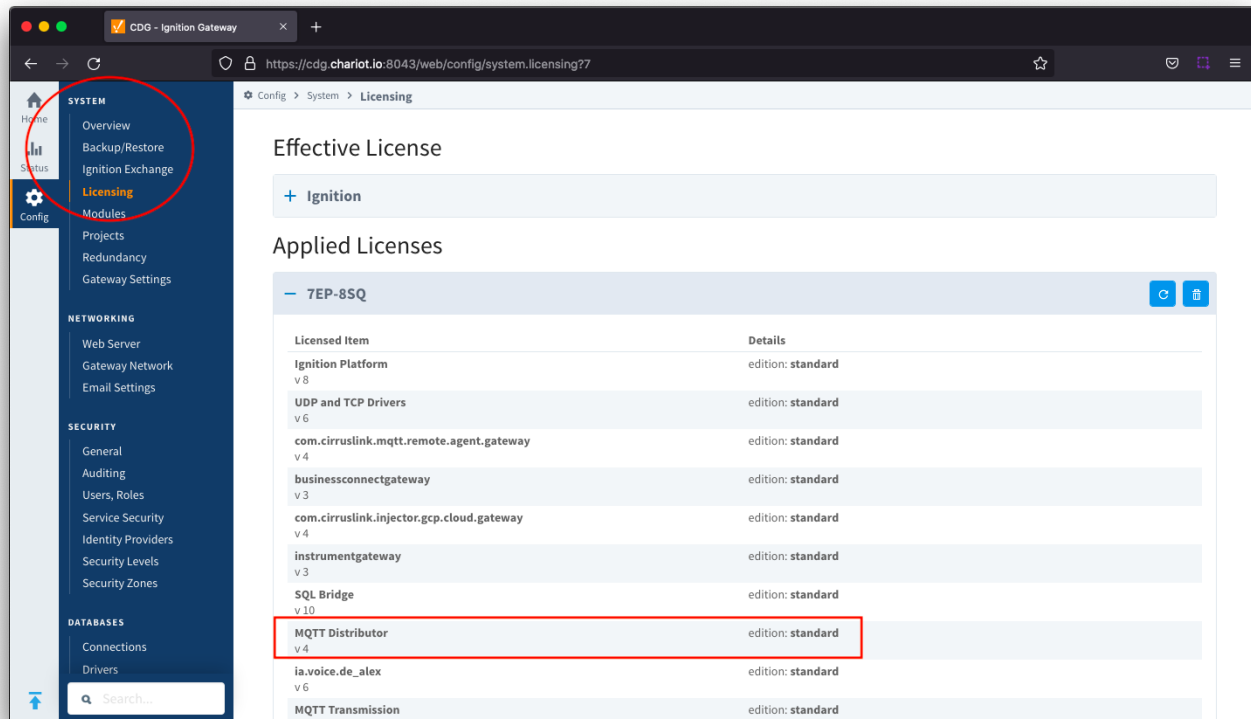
CDG - Ignition Gateway

https://cdg.chariot.io:8043/web/config/system.licensing?7

Home
Status
Config

SYSTEM
Overview
Backup/Restore
Ignition Exchange
Licensing
Modules
Projects
Redundancy
Gateway Settings

NETWORKING
Web Server
Gateway Network
Email Settings

SECURITY
General
Auditing
Users, Roles
Service Security
Identity Providers
Security Levels
Security Zones

DATABASES
Connections
Drivers

Search...

Config > System > Licensing

Effective License

+ Ignition

Applied Licenses

— 7EP-8SQ

| Licensed Item | Details |
|---|---|
| Ignition Platform v 8 | edition: standard |
| UDP and TCP Drivers v 6 | edition: standard |
| com.cirruslink.mqtt.remote.agent.gateway v 4 | edition: standard |
| businessconnectgateway v 3 | edition: standard |
| com.cirruslink.injector.gcp.cloud.gateway v 4 | edition: standard |
| instrumentgateway v 3 | edition: standard |
| SQL Bridge v 10 | edition: standard |
| MQTT Distributor v 4 | edition: standard |
| ia.voice.de_alex v 6 | edition: standard |
| MQTT Transmission | edition: standard |